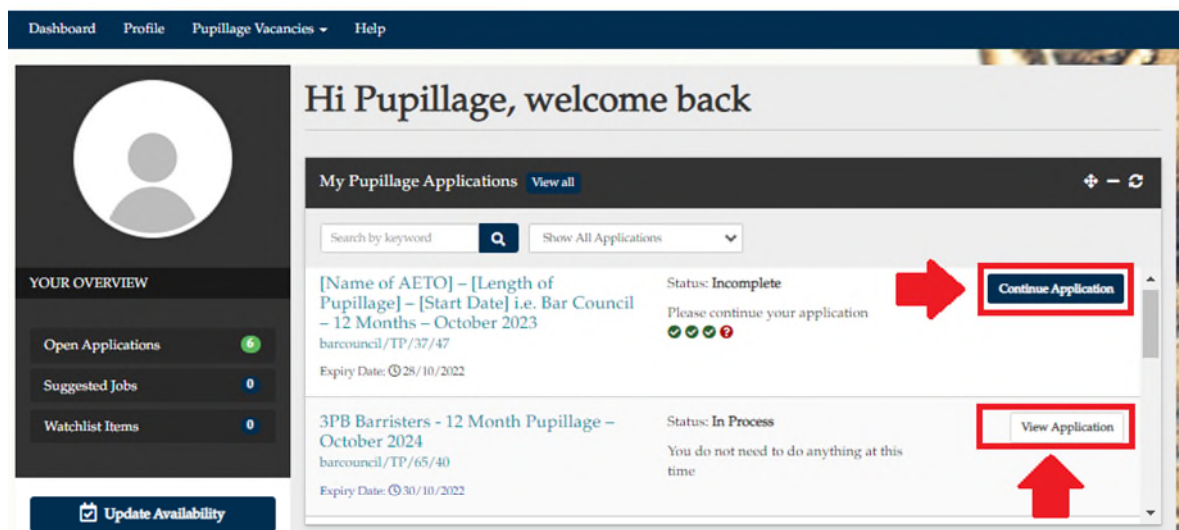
Dashboard Profile Pupillage Vacancies Help

Hi Pupillage, welcome back

YOUR OVERVIEW

Open Applications 6

Suggested Jobs 0

Watchlist Items 0

Update Availability

My Pupillage Applications View all

Search by keyword

Show All Applications

[Name of AETO] – [Length of Pupillage] – [Start Date] i.e. Bar Council – 12 Months – October 2023
barcouncil/TP/37/47
Expiry Date: 28/10/2022

Status: Incomplete
Please continue your application

Continue Application

3PB Barristers - 12 Month Pupillage – October 2024
barcouncil/TP/65/40
Expiry Date: 30/10/2022

Status: In Process
You do not need to do anything at this time

View Application